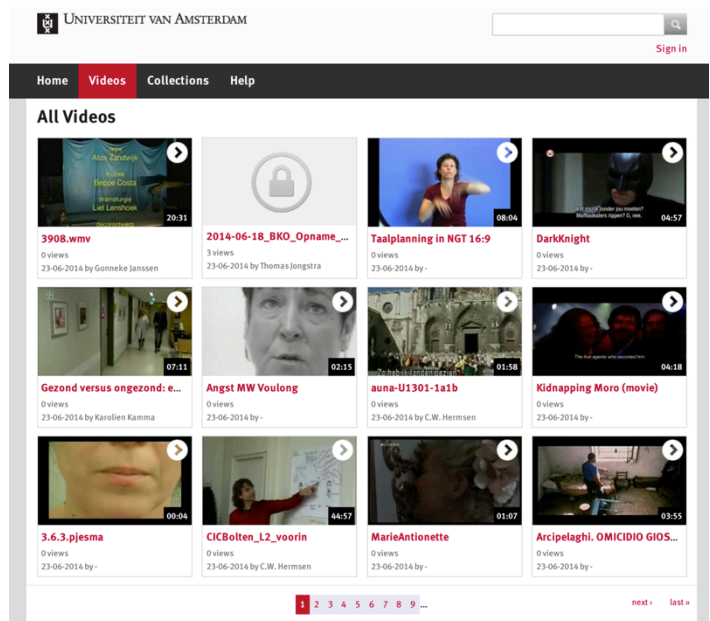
UNIVERSITEIT VAN AMSTERDAM

Sign in

Home Videos Collections Help

All Videos

Alize Zandwijk
Beppe Costa
Liet Lenshoek
20:31
3908.wmv
0 views
23-06-2014 by Gonneke Janssen

2014-06-18_BKO_Opname_...
3 views
23-06-2014 by Thomas Jongstra

08:04
Taalplanning in NGT 16:9
0 views
23-06-2014 by -

Mofiadealers rippen? O, nee.
04:57
DarkKnight
0 views
23-06-2014 by -

07:11
Gezond versus ongezond: e...
0 views
23-06-2014 by Karolien Kamma

02:15
Angst MW Voulong
0 views
23-06-2014 by -

01:58
auna-U1301-1a1b
0 views
23-06-2014 by C.W. Hermsen

04:18
Kidnapping Moro (movie)
0 views
23-06-2014 by -

00:04
3.6.3.pjesma
0 views
23-06-2014 by -

44:57
CICBolten_L2_voorin
0 views
23-06-2014 by C.W. Hermsen

01:07
MarieAntionette
0 views
23-06-2014 by -

03:55
Arcipelaghi. OMICIDIO GIOS...
0 views
23-06-2014 by -

1 2 3 4 5 6 7 8 9 ...
next › last »